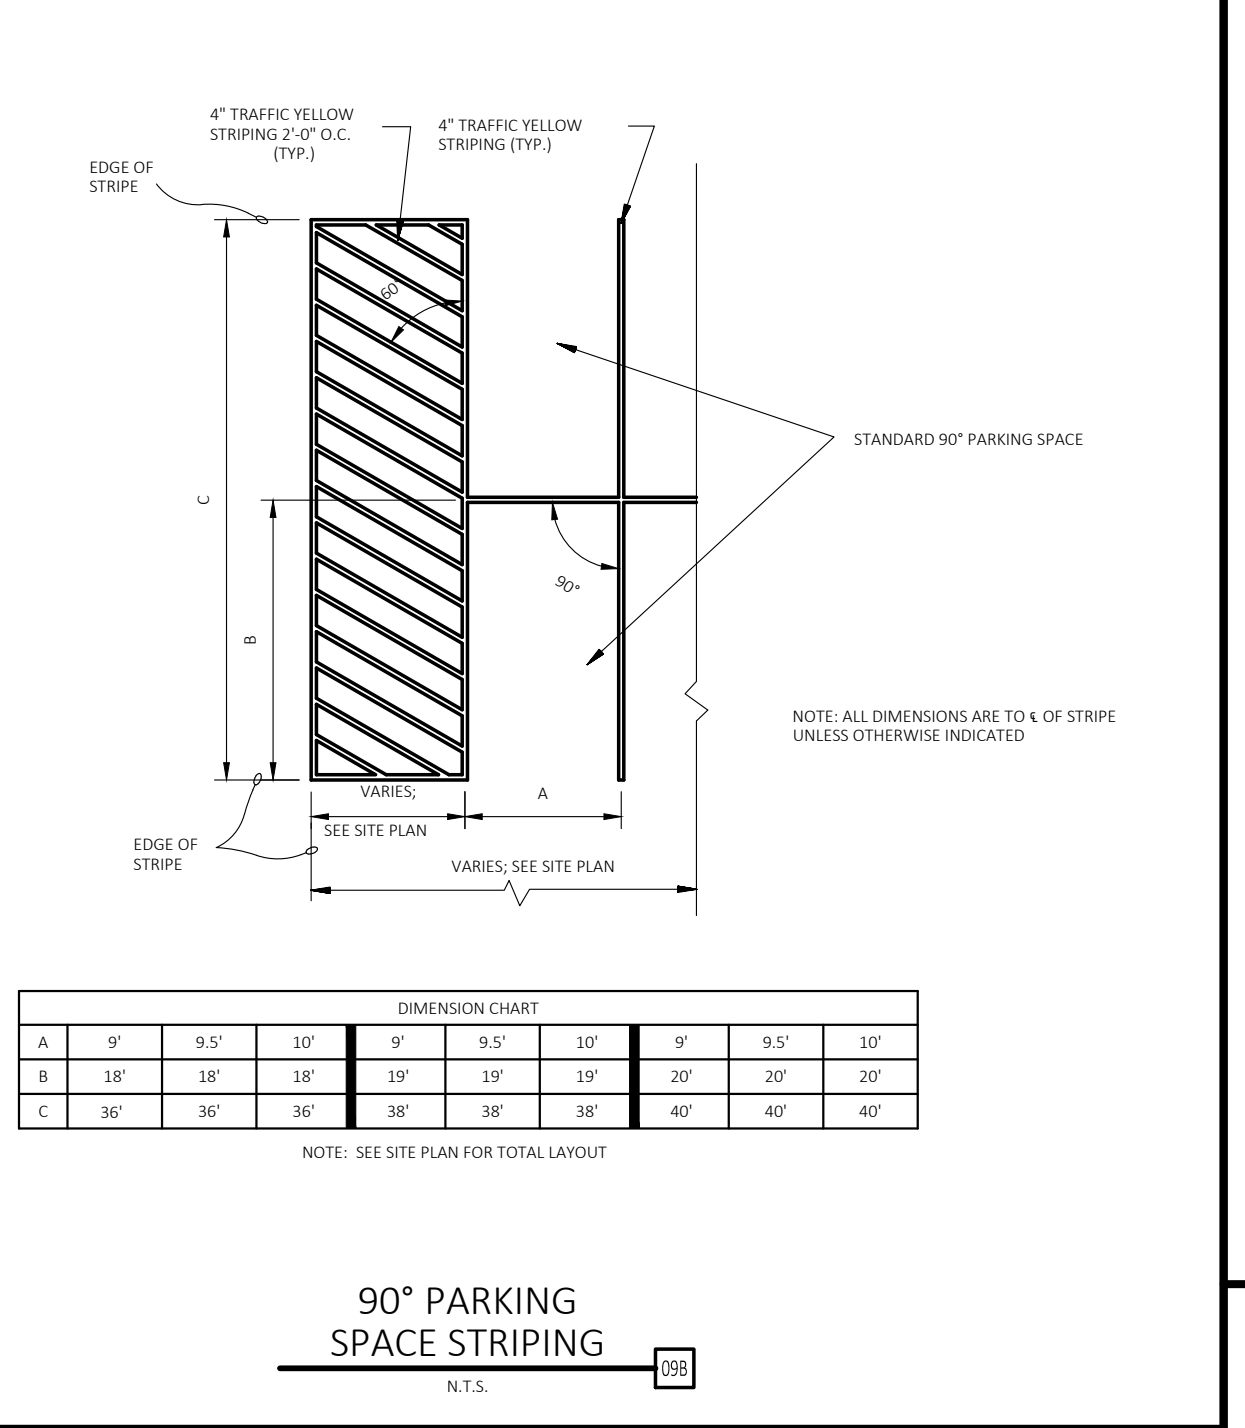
4" TRAFFIC YELLOW STRIPING 2'-0" O.C. (TYP.)

4" TRAFFIC YELLOW STRIPING (TYP.)

EDGE OF STRIPE

60

STANDARD 90° PARKING SPACE

C

B

90°

NOTE: ALL DIMENSIONS ARE TO ℄ OF STRIPE UNLESS OTHERWISE INDICATED

VARIES; SEE SITE PLAN

A

EDGE OF STRIPE

VARIES; SEE SITE PLAN

| DIMENSION CHART | | | | | | | | | |
|---|---|---|---|---|---|---|---|---|---|
| A | 9' | 9.5' | 10' | 9' | 9.5' | 10' | 9' | 9.5' | 10' |
| B | 18' | 18' | 18' | 19' | 19' | 19' | 20' | 20' | 20' |
| C | 36' | 36' | 36' | 38' | 38' | 38' | 40' | 40' | 40' |

NOTE: SEE SITE PLAN FOR TOTAL LAYOUT

90° PARKING SPACE STRIPING

N.T.S.

09B